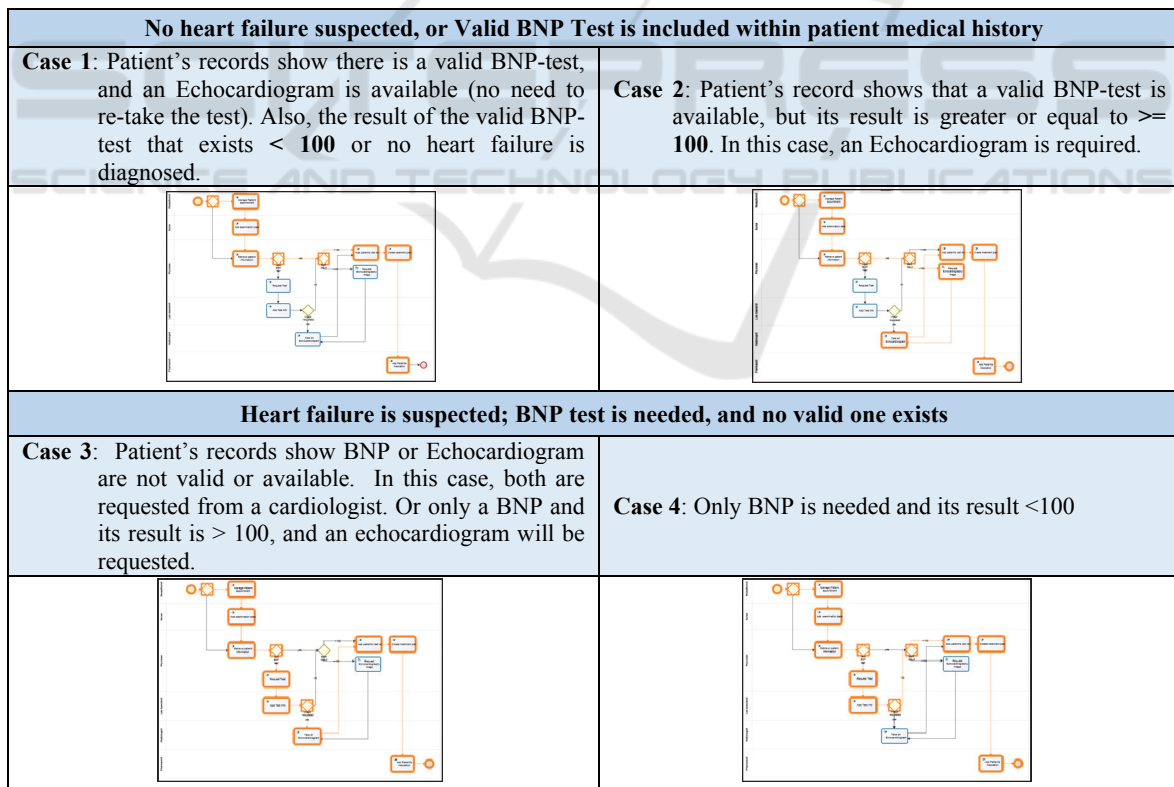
| No heart failure suspected, or Valid BNP Test is included within patient medical history | |
|---|---|
| **Case 1**: Patient's records show there is a valid BNP-test, and an Echocardiogram is available (no need to re-take the test). Also, the result of the valid BNP-test that exists **< 100** or no heart failure is diagnosed. | **Case 2**: Patient's record shows that a valid BNP-test is available, but its result is greater or equal to **>= 100**. In this case, an Echocardiogram is required. |
| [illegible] | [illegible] |
| **Heart failure is suspected; BNP test is needed, and no valid one exists** | |
| **Case 3**: Patient's records show BNP or Echocardiogram are not valid or available. In this case, both are requested from a cardiologist. Or only a BNP and its result is > 100, and an echocardiogram will be requested. | **Case 4**: Only BNP is needed and its result <100 |
| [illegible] | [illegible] |